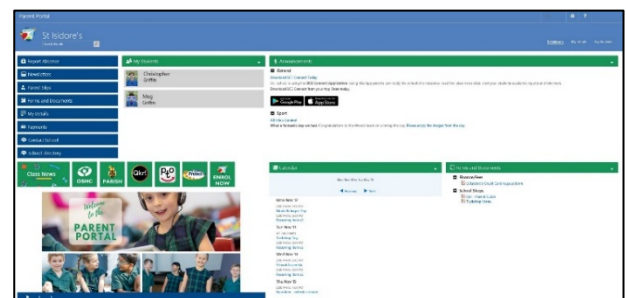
Parent Portal

St Isidore's

Report Absence
Newsletters
Parent Maps
Forms and Documents
My Details
Payments
Contact School
School Directory

My Students
Christopher Griffin
Meg Griffin

Announcements
General
Download SZ Connect today
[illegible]
Download SZ Connect from your App Store today.

Sport
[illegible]

Class News
OSHC
PARISH
Qkr!
PE
ENROL NOW

Welcome to the PARENT PORTAL

Calendar
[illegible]
Wed Nov 17
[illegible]
Tue Nov 16
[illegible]
Wed Nov 15
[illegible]
Thu Nov 18
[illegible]

Forms and Documents
Enrolment
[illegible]
School Shops
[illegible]